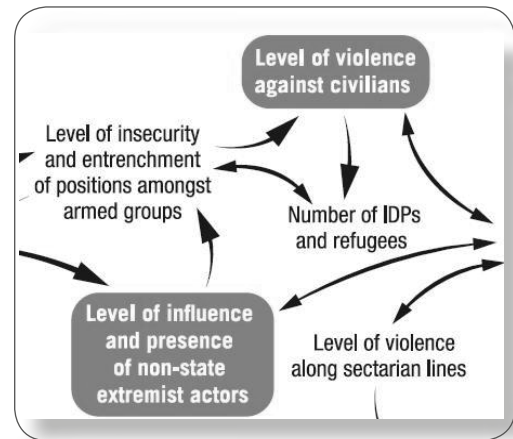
Level of violence against civilians

Level of insecurity and entrenchment of positions amongst armed groups

Number of IDPs and refugees

Level of influence and presence of non-state extremist actors

Level of violence along sectarian lines